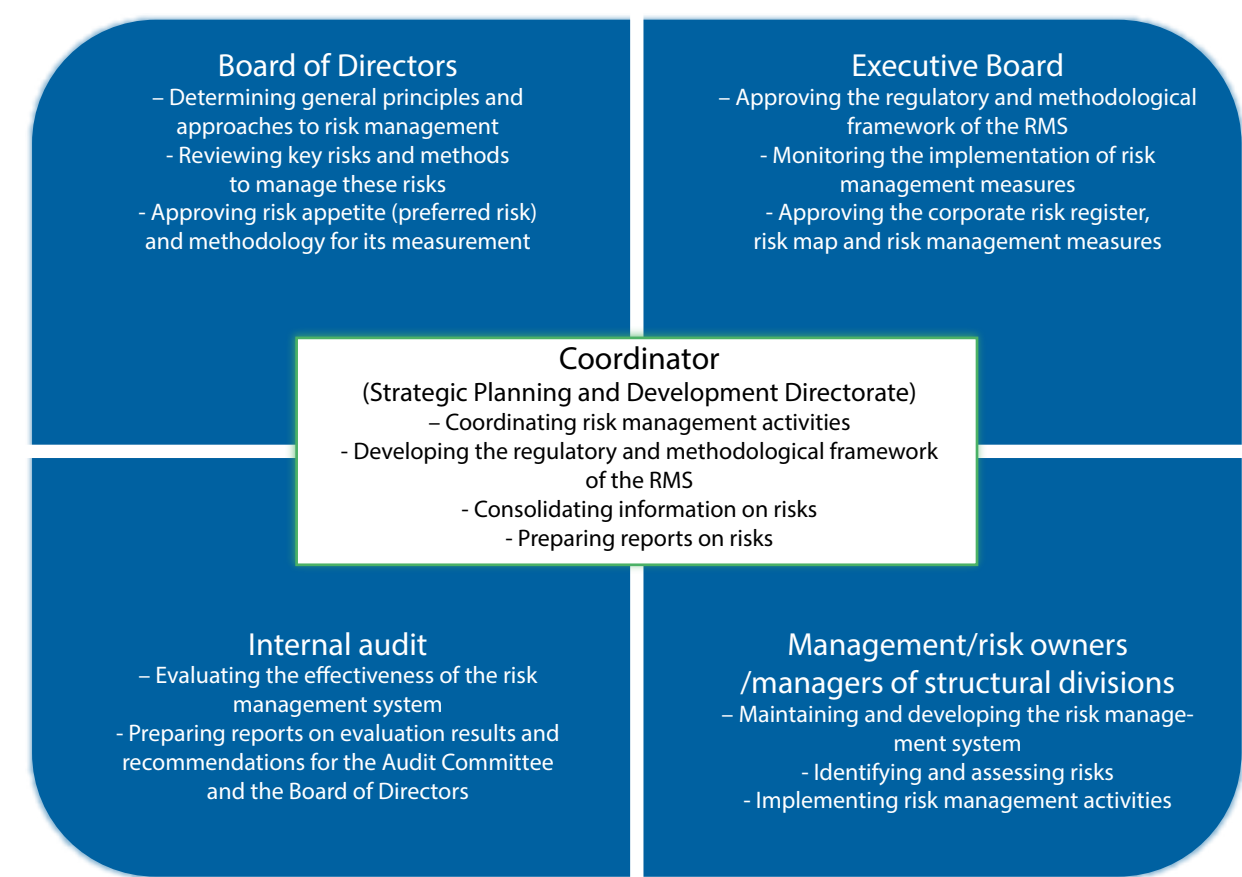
Board of Directors
– Determining general principles and approaches to risk management
- Reviewing key risks and methods to manage these risks
- Approving risk appetite (preferred risk) and methodology for its measurement

Executive Board
– Approving the regulatory and methodological framework of the RMS
- Monitoring the implementation of risk management measures
- Approving the corporate risk register, risk map and risk management measures

Coordinator
(Strategic Planning and Development Directorate)
– Coordinating risk management activities
- Developing the regulatory and methodological framework of the RMS
- Consolidating information on risks
- Preparing reports on risks

Internal audit
– Evaluating the effectiveness of the risk management system
- Preparing reports on evaluation results and recommendations for the Audit Committee and the Board of Directors

Management/risk owners /managers of structural divisions
– Maintaining and developing the risk management system
- Identifying and assessing risks
- Implementing risk management activities